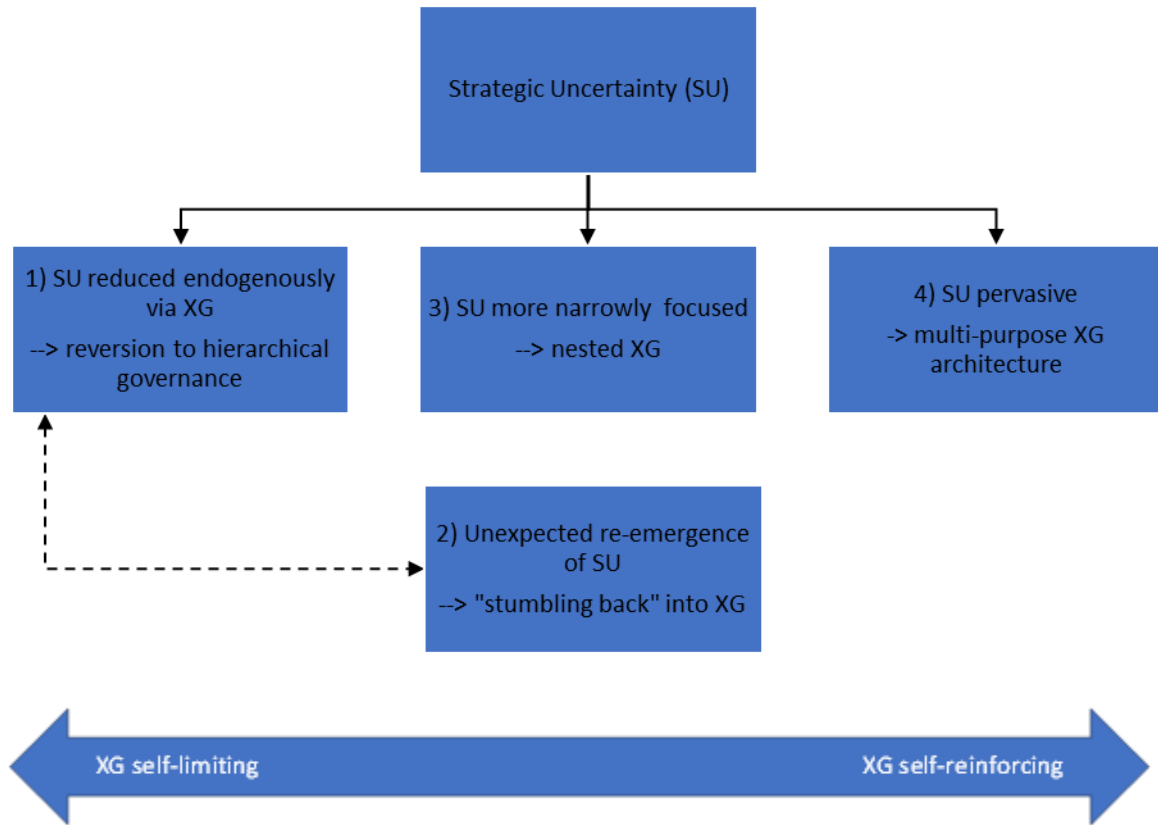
Strategic Uncertainty (SU)

1) SU reduced endogenously via XG
--> reversion to hierarchical governance

3) SU more narrowly focused
--> nested XG

4) SU pervasive
-> multi-purpose XG architecture

2) Unexpected re-emergence of SU
--> "stumbling back" into XG

XG self-limiting

XG self-reinforcing